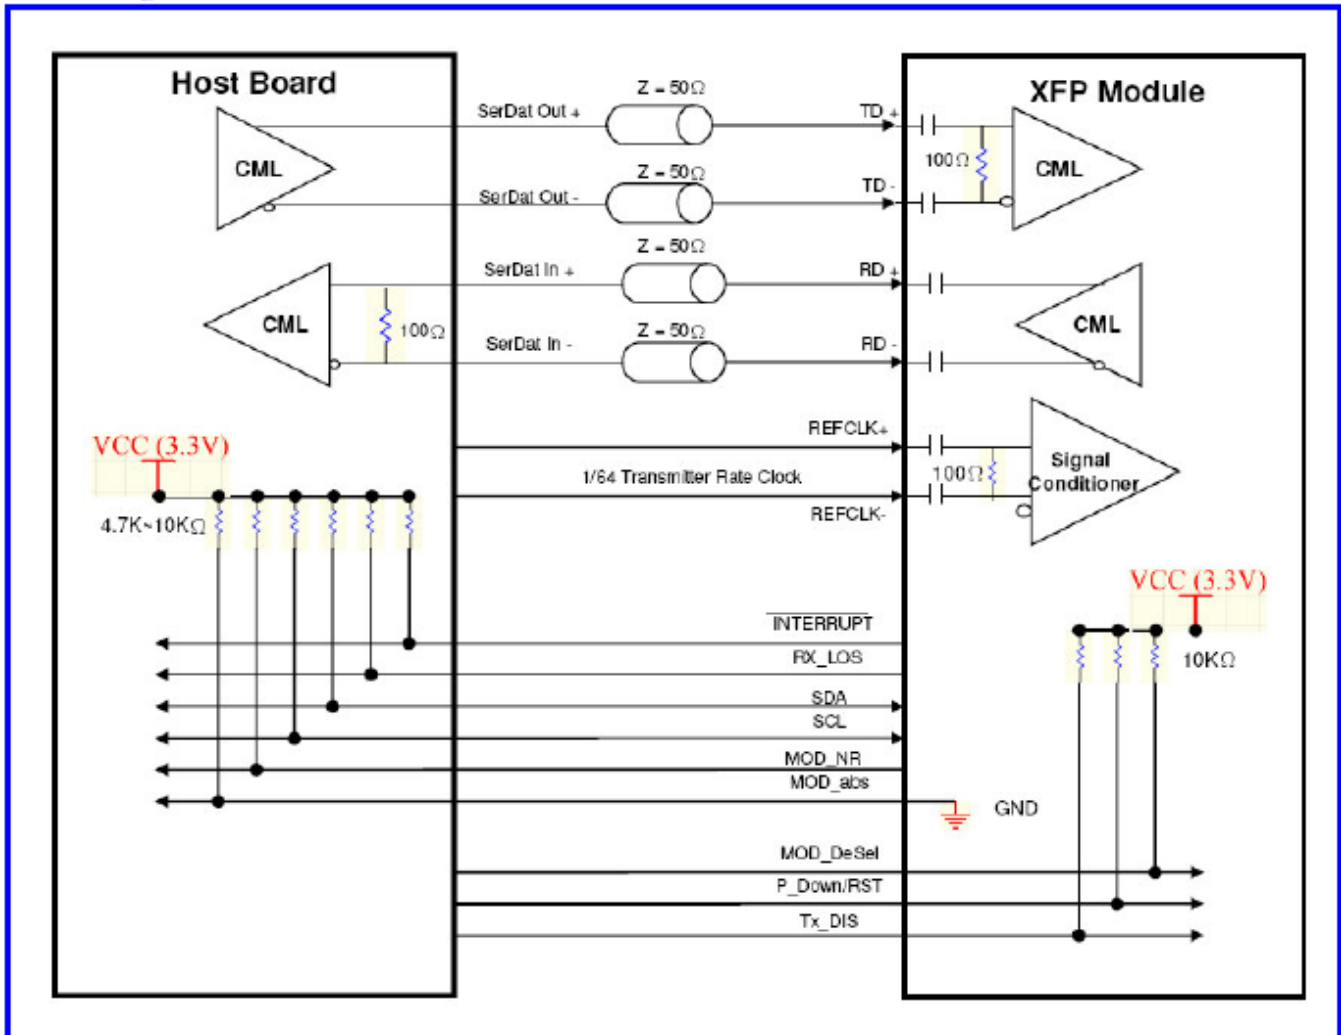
Host Board

XFP Module

Z = 50Ω
SerDat Out +
TD +

CML

100Ω

CML

Z = 50Ω
SerDat Out -
TD -

Z = 50Ω
SerDat In +
RD +

CML

100Ω

CML

Z = 50Ω
SerDat In -
RD -

REFCLK+

VCC (3.3V)

1/64 Transmitter Rate Clock

100Ω

Signal Conditioner

REFCLK-

4.7K~10KΩ

VCC (3.3V)

10KΩ

$\overline{\text{INTERRUPT}}$

RX_LOS

SDA

SCL

MOD_NR

MOD_abs

GND

MOD_DeSel

P_Down/RST

Tx_DIS